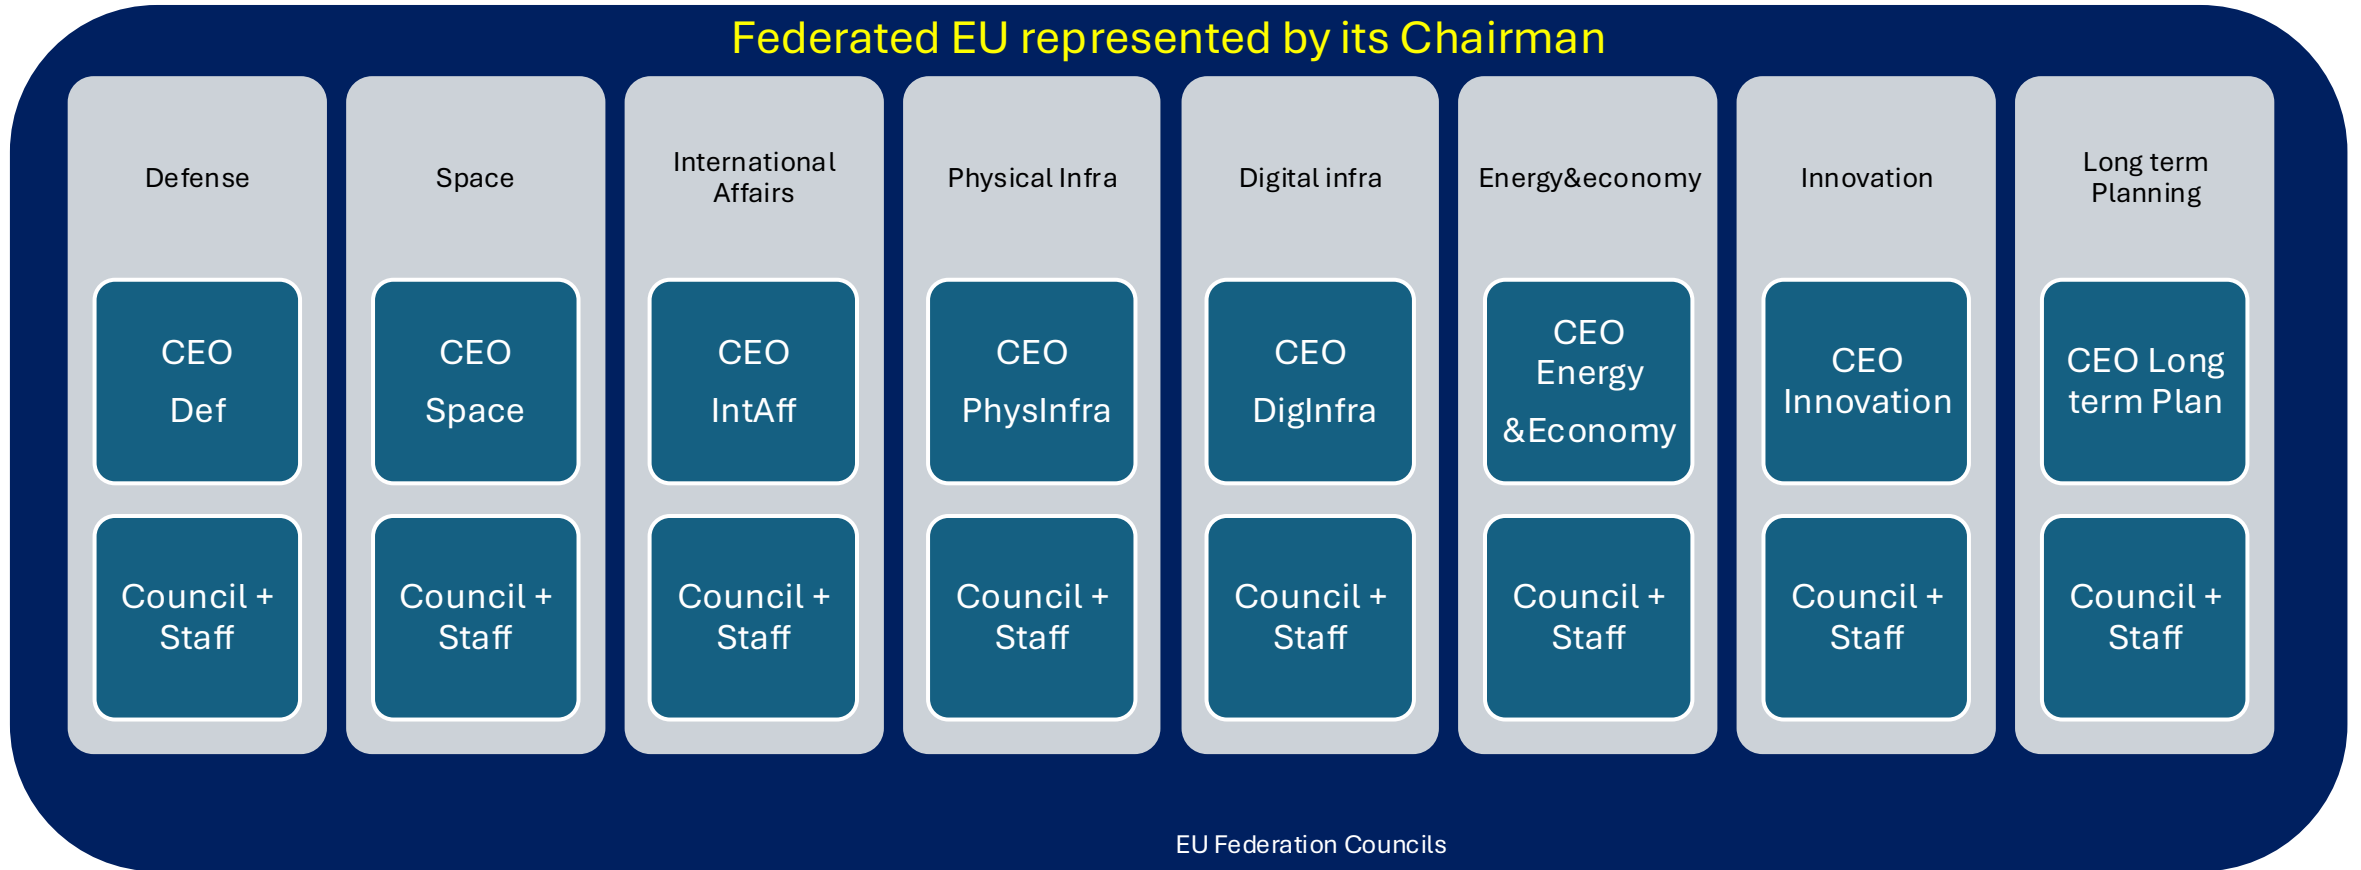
Federated EU represented by its Chairman

Defense

CEO
Def

Council + Staff

Space

CEO
Space

Council + Staff

International Affairs

CEO
IntAff

Council + Staff

Physical Infra

CEO
PhysInfra

Council + Staff

Digital infra

CEO
DigInfra

Council + Staff

Energy&economy

CEO
Energy
&Economy

Council + Staff

Innovation

CEO Innovation

Council + Staff

Long term Planning

CEO Long term Plan

Council + Staff

EU Federation Councils